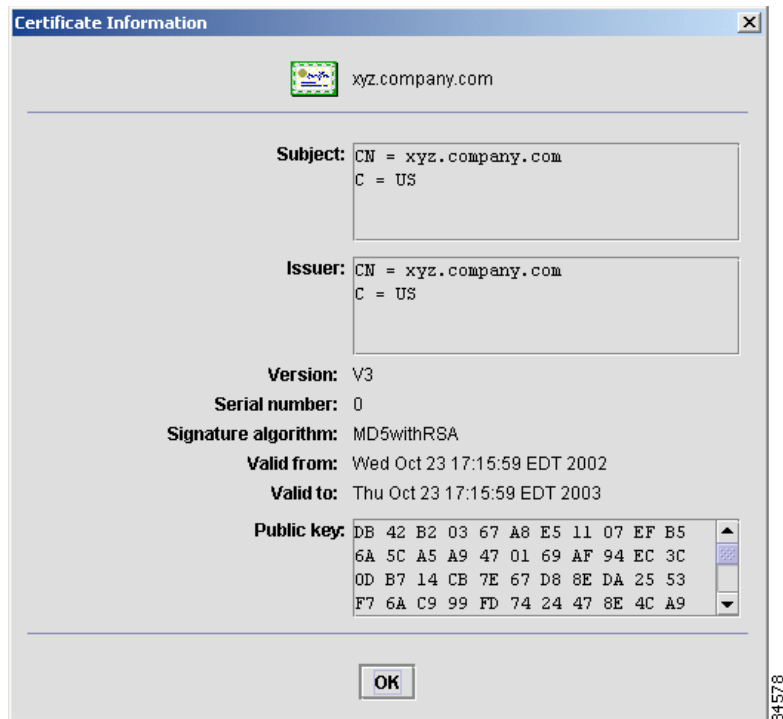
Certificate Information

xyz.company.com

Subject: CN = xyz.company.com
C = US

Issuer: CN = xyz.company.com
C = US

Version: V3

Serial number: 0

Signature algorithm: MD5withRSA

Valid from: Wed Oct 23 17:15:59 EDT 2002

Valid to: Thu Oct 23 17:15:59 EDT 2003

Public key: DB 42 B2 03 67 A8 E5 11 07 EF B5
6A 5C A5 A9 47 01 69 AF 94 EC 3C
0D B7 14 CB 7E 67 D8 8E DA 25 53
F7 6A C9 99 FD 74 24 47 8E 4C A9

OK

34578